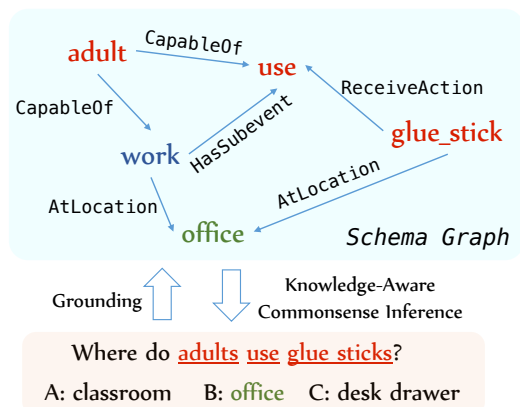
adult
CapableOf
use
ReceiveAction
CapableOf
HasSubevent
work
glue_stick
AtLocation
AtLocation
office
Schema Graph

Grounding
Knowledge-Aware Commonsense Inference

Where do adults use glue sticks?
A: classroom B: office C: desk drawer